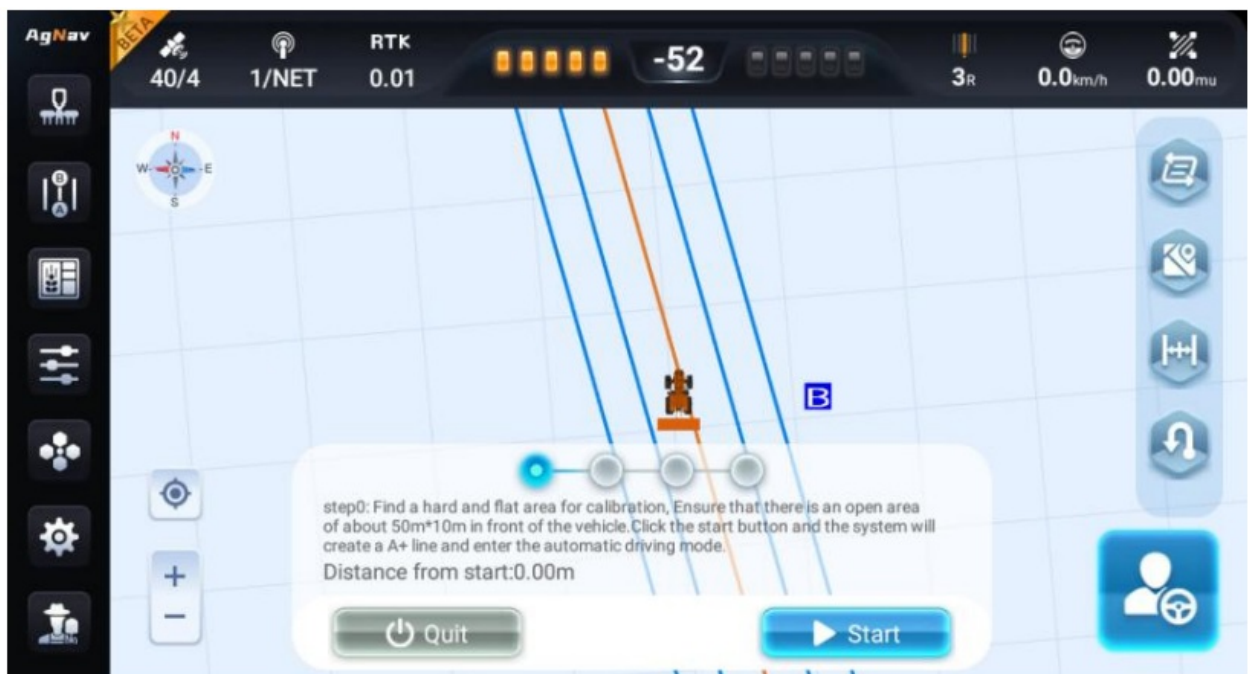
AgNav
BETA
40/4
1/NET
RTK
0.01
-52
3R
0.0km/h
0.00mu
N
W
E
S
B
step0: Find a hard and flat area for calibration, Ensure that there is an open area of about 50m*10m in front of the vehicle.Click the start button and the system will create a A+ line and enter the automatic driving mode.
Distance from start:0.00m
+
−
Quit
Start